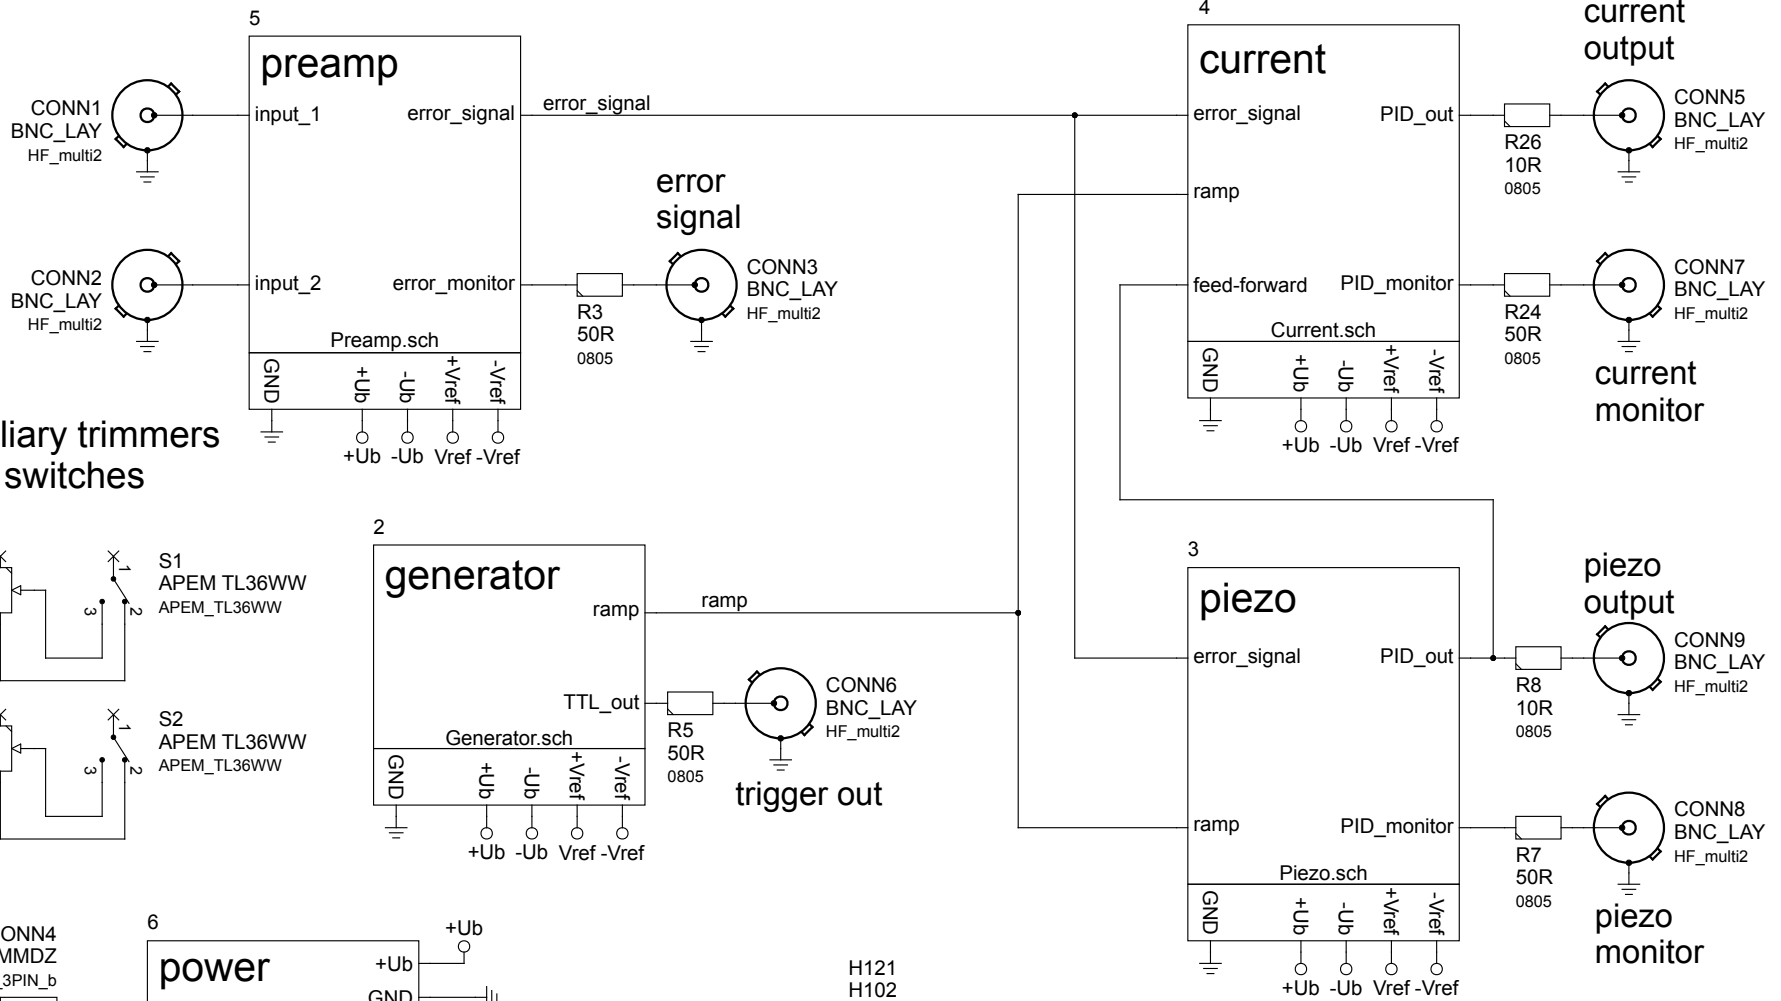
5
preamp
input_1
error_signal
input_2
error_monitor
Preamp.sch
GND
+Ub
-Ub
+Vref
-Vref
+Ub -Ub Vref -Vref

CONN1
BNC_LAY
HF_multi2

CONN2
BNC_LAY
HF_multi2

error_signal

error
signal

R3
50R
0805

CONN3
BNC_LAY
HF_multi2

4
current
error_signal
PID_out
ramp
feed-forward
PID_monitor
Current.sch
GND
+Ub
-Ub
+Vref
-Vref
+Ub -Ub Vref -Vref

current
output

R26
10R
0805

CONN5
BNC_LAY
HF_multi2

R24
50R
0805

CONN7
BNC_LAY
HF_multi2

current
monitor

liary trimmers
switches

S1
APEM TL36WW
APEM_TL36WW
1
2
3

S2
APEM TL36WW
APEM_TL36WW
1
2
3

2
generator
ramp
TTL_out
Generator.sch
GND
+Ub
-Ub
+Vref
-Vref
+Ub -Ub Vref -Vref

ramp

R5
50R
0805

CONN6
BNC_LAY
HF_multi2

trigger out

3
piezo
error_signal
PID_out
ramp
PID_monitor
Piezo.sch
GND
+Ub
-Ub
+Vref
-Vref
+Ub -Ub Vref -Vref

piezo
output

R8
10R
0805

CONN9
BNC_LAY
HF_multi2

R7
50R
0805

CONN8
BNC_LAY
HF_multi2

piezo
monitor

CONN4
MMDZ
3PIN_b

6
power
+Ub
GND
+Ub

H121
H102